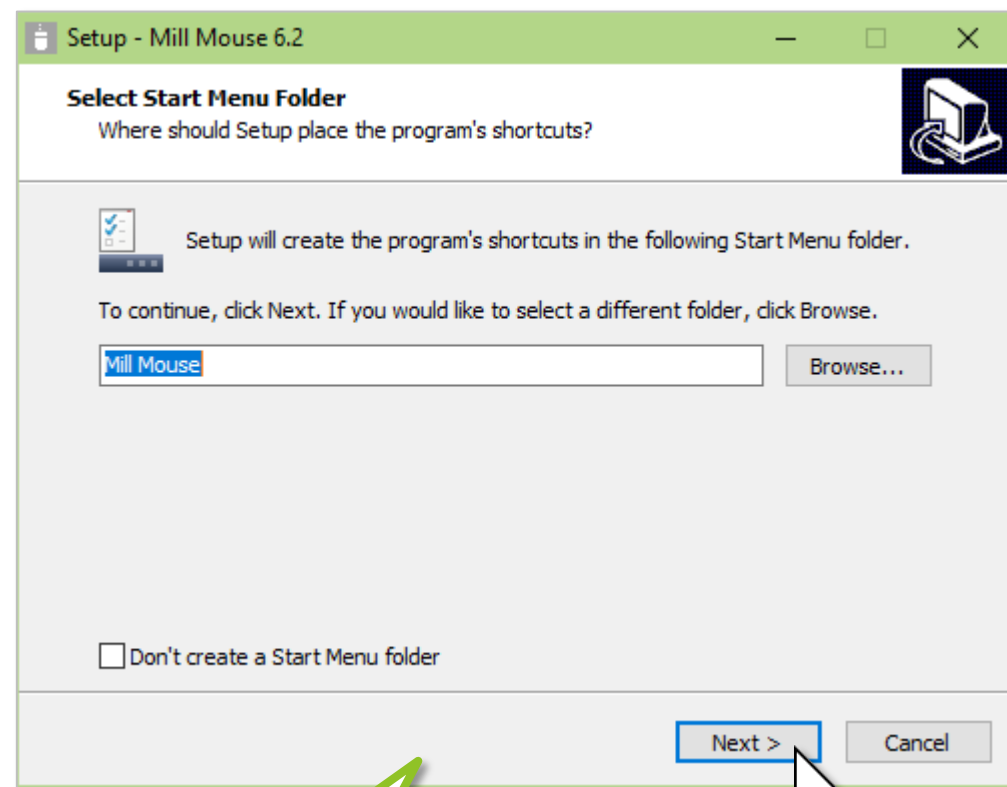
Setup - Mill Mouse 6.2

Select Start Menu Folder
Where should Setup place the program's shortcuts?

Setup will create the program's shortcuts in the following Start Menu folder.

To continue, click Next. If you would like to select a different folder, click Browse.

Mill Mouse

Browse...

Don't create a Start Menu folder

Next >

Cancel